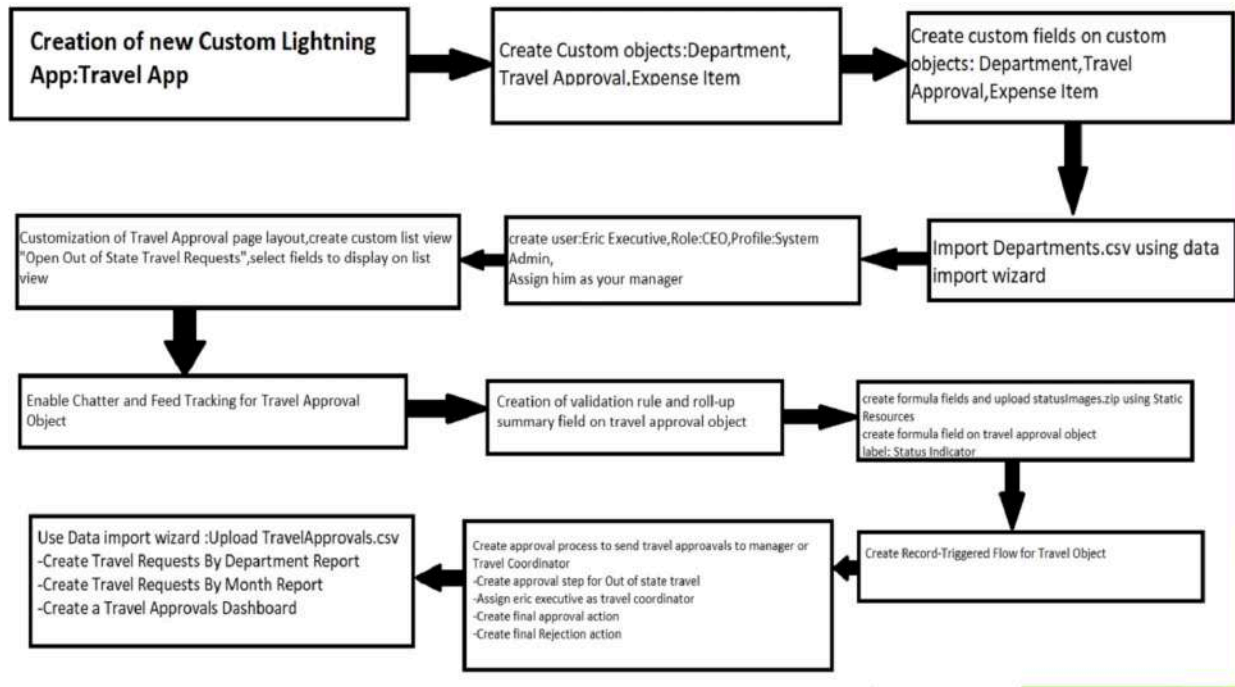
Creation of new Custom Lightning App:Travel App

Create Custom objects:Department, Travel Approval,Expense Item

Create custom fields on custom objects: Department,Travel Approval,Expense Item

Import Departments.csv using data import wizard

create user:Eric Executive,Role:CEO,Profile:System Admin,
Assign him as your manager

Customization of Travel Approval page layout,create custom list view "Open Out of State Travel Requests",select fields to display on list view

Enable Chatter and Feed Tracking for Travel Approval Object

Creation of validation rule and roll-up summary field on travel approval object

create formula fields and upload statusImages.zip using Static Resources
create formula field on travel approval object
label: Status Indicator

Create Record-Triggered Flow for Travel Object

Create approval process to send travel approavals to manager or Travel Coordinator
-Create approval step for Out of state travel
-Assign eric executive as travel coordinator
-Create final approval action
-Create final Rejection action

Use Data import wizard :Upload TravelApprovals.csv
-Create Travel Requests By Department Report
-Create Travel Requests By Month Report
-Create a Travel Approvals Dashboard